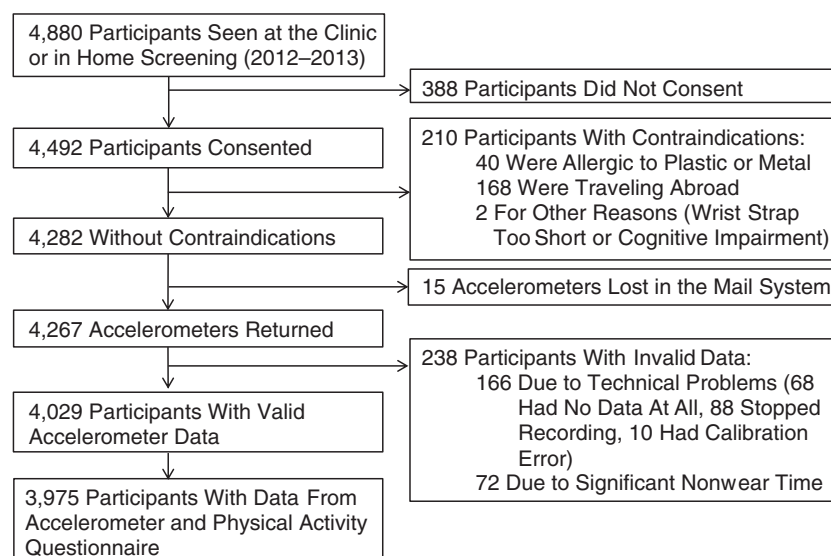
4,880 Participants Seen at the Clinic or in Home Screening (2012–2013)

388 Participants Did Not Consent

4,492 Participants Consented

210 Participants With Contraindications:
40 Were Allergic to Plastic or Metal
168 Were Traveling Abroad
2 For Other Reasons (Wrist Strap Too Short or Cognitive Impairment)

4,282 Without Contraindications

15 Accelerometers Lost in the Mail System

4,267 Accelerometers Returned

238 Participants With Invalid Data:
166 Due to Technical Problems (68 Had No Data At All, 88 Stopped Recording, 10 Had Calibration Error)
72 Due to Significant Nonwear Time

4,029 Participants With Valid Accelerometer Data

3,975 Participants With Data From Accelerometer and Physical Activity Questionnaire